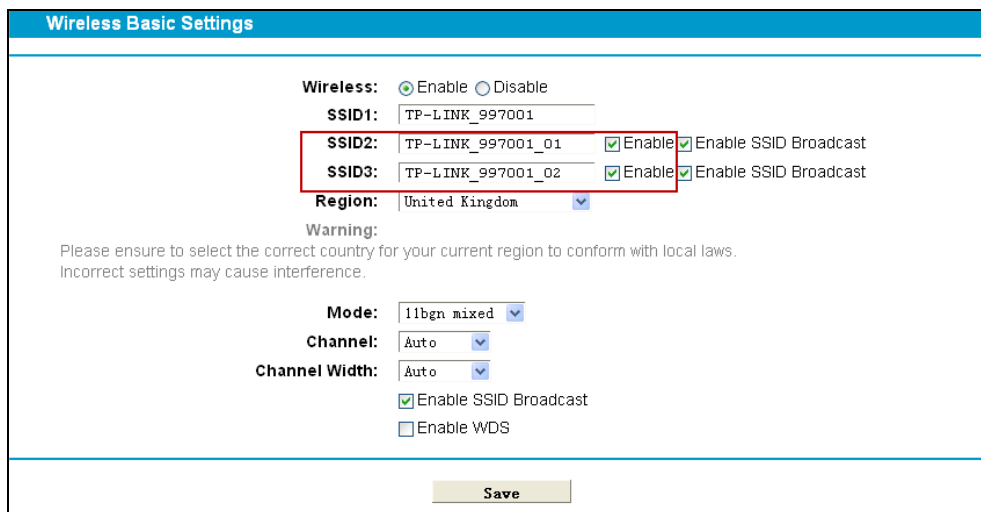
Wireless Basic Settings

Wireless: Enable Disable
SSID1: TP-LINK_997001
SSID2: TP-LINK_997001_01 Enable Enable SSID Broadcast
SSID3: TP-LINK_997001_02 Enable Enable SSID Broadcast
Region: United Kingdom
Warning:
Please ensure to select the correct country for your current region to conform with local laws. Incorrect settings may cause interference.

Mode: 11bgn mixed
Channel: Auto
Channel Width: Auto
Enable SSID Broadcast
Enable WDS

Save